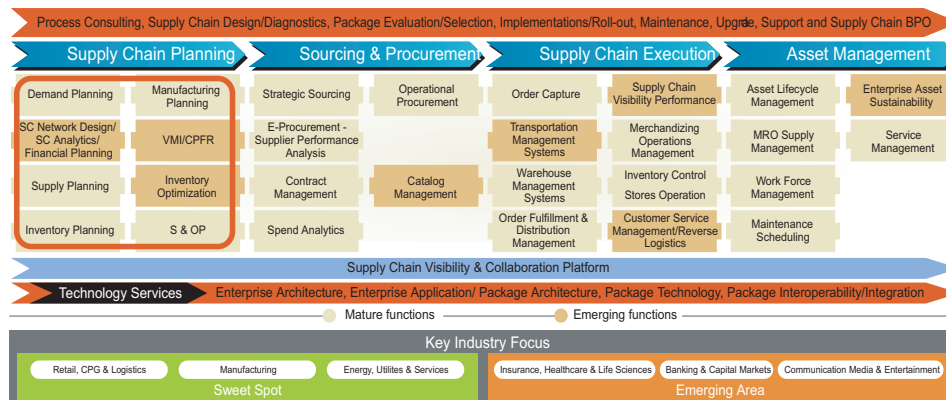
Process Consulting, Supply Chain Design/Diagnostics, Package Evaluation/Selection, Implementations/Roll-out, Maintenance, Upgrade, Support and Supply Chain BPO

Supply Chain Planning

Sourcing & Procurement

Supply Chain Execution

Asset Management

Demand Planning

Manufacturing Planning

SC Network Design/ SC Analytics/ Financial Planning

VMI/CPFR

Supply Planning

Inventory Optimization

Inventory Planning

S & OP

Strategic Sourcing

Operational Procurement

E-Procurement - Supplier Performance Analysis

Contract Management

Catalog Management

Spend Analytics

Order Capture

Supply Chain Visibility Performance

Transportation Management Systems

Merchandizing Operations Management

Warehouse Management Systems

Inventory Control

Stores Operation

Order Fulfillment & Distribution Management

Customer Service Management/Reverse Logistics

Asset Lifecycle Management

Enterprise Asset Sustainability

MRO Supply Management

Service Management

Work Force Management

Maintenance Scheduling

Supply Chain Visibility & Collaboration Platform

Technology Services

Enterprise Architecture, Enterprise Application/ Package Architecture, Package Technology, Package Interoperability/Integration

Mature functions

Emerging functions

Key Industry Focus

Retail, CPG & Logistics

Manufacturing

Energy, Utilites & Services

Sweet Spot

Insurance, Healthcare & Life Sciences

Banking & Capital Markets

Communication Media & Entertainment

Emerging Area